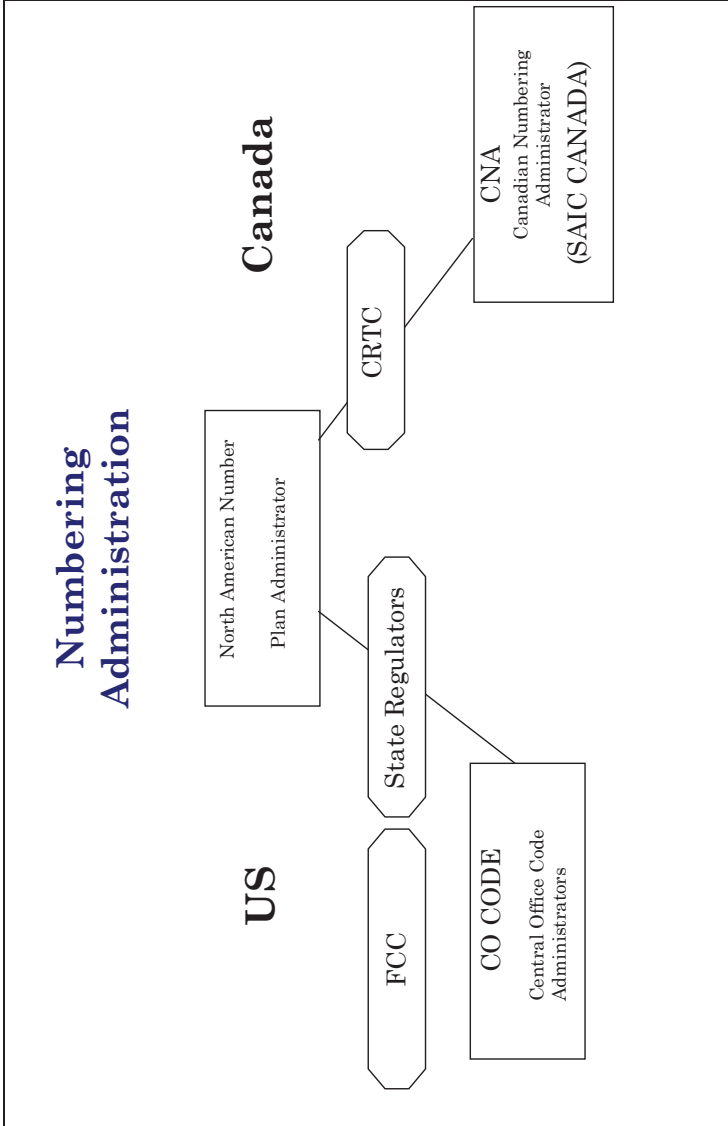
Numbering Administration

US

Canada

North American Number Plan Administrator

FCC

State Regulators

CRTC

CO CODE
Central Office Code Administrators

CNA
Canadian Numbering Administrator
(SAIC CANADA)